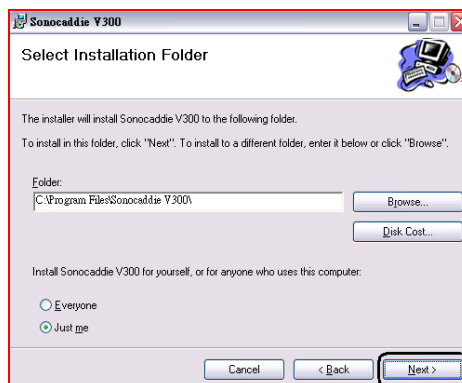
Sonocaddie V300

Select Installation Folder

The installer will install Sonocaddie V300 to the following folder.

To install in this folder, click "Next". To install to a different folder, enter it below or click "Browse".

Folder:

C:\Program Files\Sonocaddie V300\

Browse...

Disk Cost...

Install Sonocaddie V300 for yourself, or for anyone who uses this computer:

Everyone

Just me

Cancel

< Back

Next >